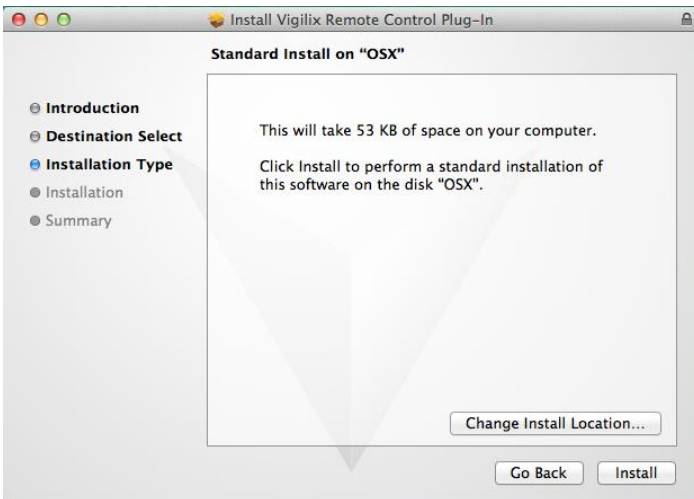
Install Vigilix Remote Control Plug-In

Standard Install on "OSX"

Introduction
Destination Select
Installation Type
Installation
Summary

This will take 53 KB of space on your computer.

Click Install to perform a standard installation of this software on the disk "OSX".

Change Install Location...

Go Back
Install